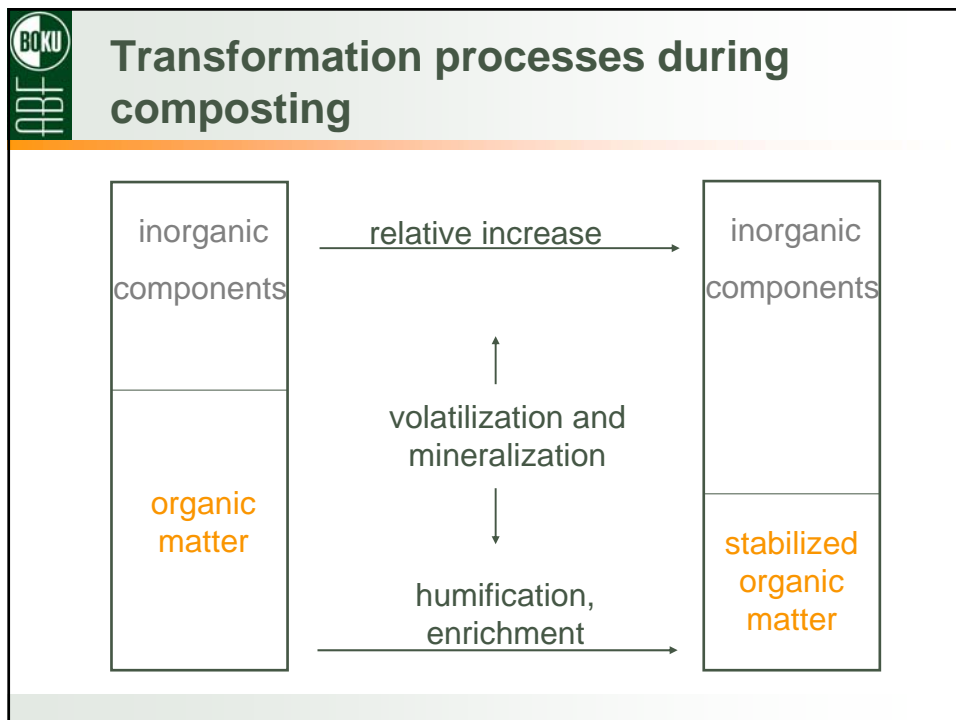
BOKU

Transformation processes during composting

inorganic components

organic matter

relative increase

volatilization and mineralization

humification, enrichment

inorganic components

stabilized organic matter